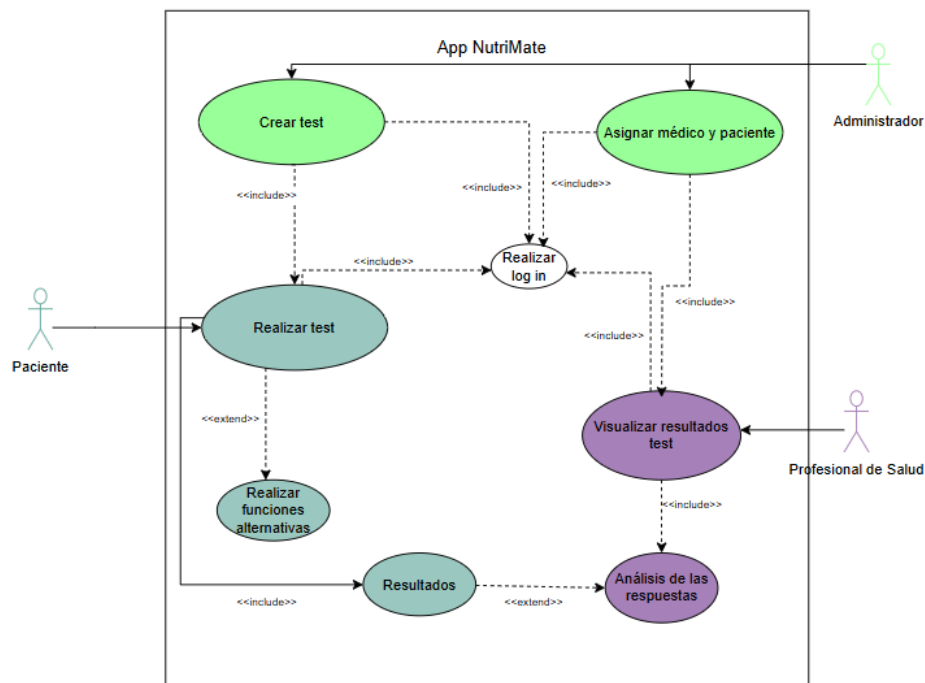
App NutriMate

Crear test

Asignar médico y paciente

Administrador

<<include>>

<<include>>

<<include>>

<<include>>

Realizar log in

Paciente

Realizar test

<<include>>

<<include>>

<<extend>>

Visualizar resultados test

Profesional de Salud

Realizar funciones alternativas

<<include>>

Resultados

Análisis de las respuestas

<<include>>

<<extend>>